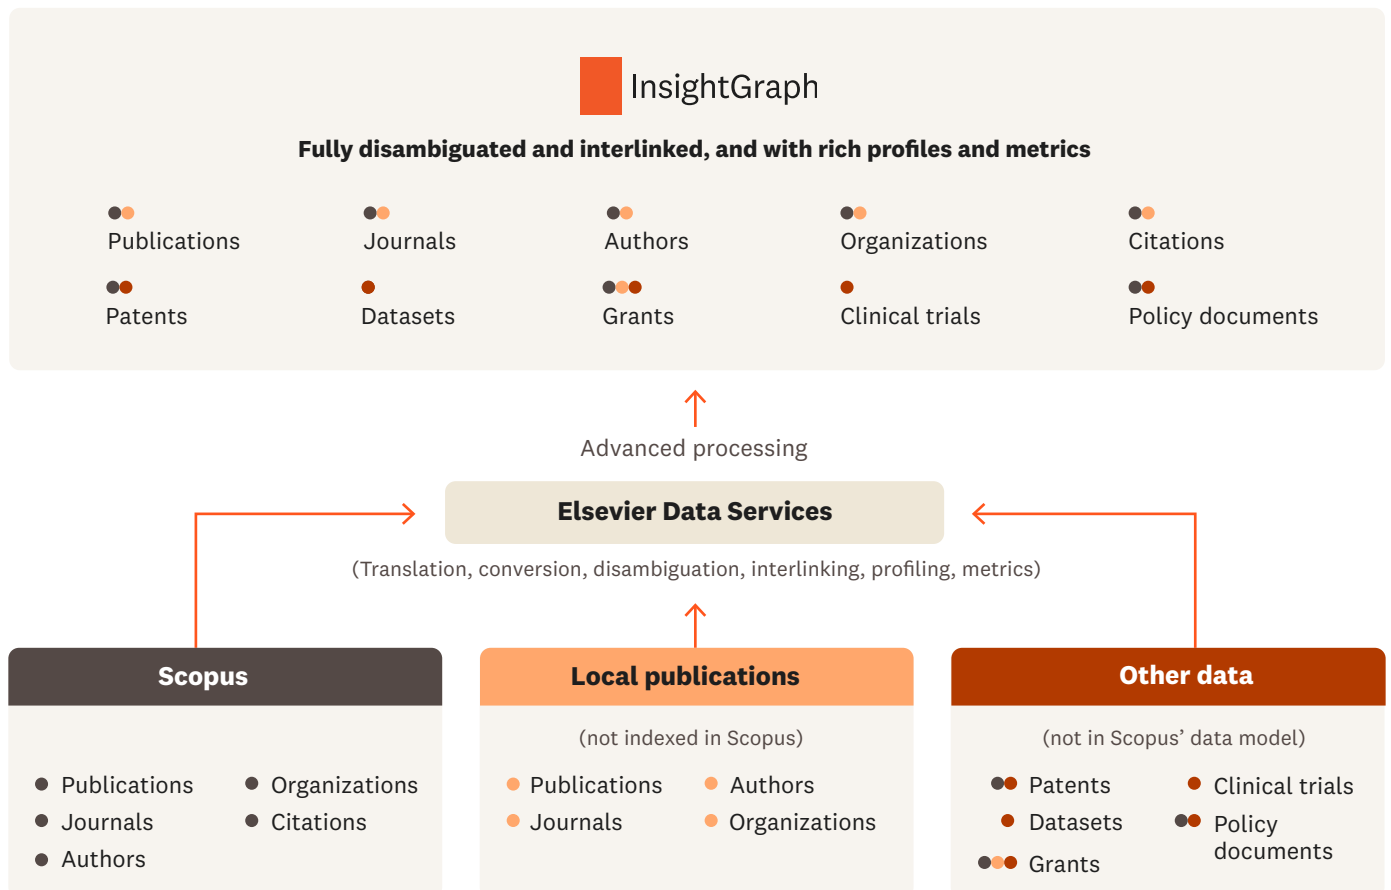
InsightGraph

Fully disambiguated and interlinked, and with rich profiles and metrics

Publications
Journals
Authors
Organizations
Citations
Patents
Datasets
Grants
Clinical trials
Policy documents

Advanced processing

Elsevier Data Services

(Translation, conversion, disambiguation, interlinking, profiling, metrics)

Scopus

Publications
Journals
Authors
Organizations
Citations

Local publications

(not indexed in Scopus)

Publications
Journals
Authors
Organizations

Other data

(not in Scopus' data model)

Patents
Datasets
Grants
Clinical trials
Policy documents